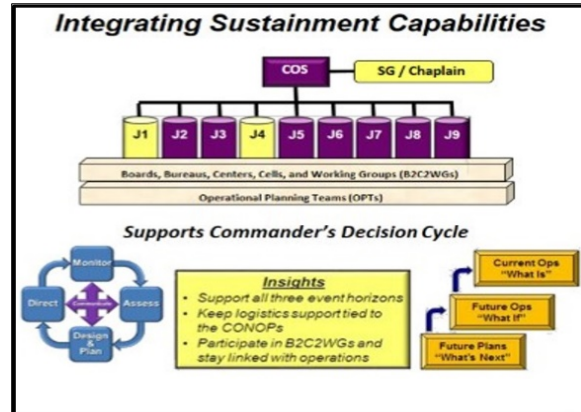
Integrating Sustainment Capabilities

COS

SG / Chaplain

J1 J2 J3 J4 J5 J6 J7 J8 J9

Boards, Bureaus, Centers, Cells, and Working Groups (B2C2WGs)

Operational Planning Teams (OPTs)

Supports Commander's Decision Cycle

Monitor

Direct

Communicate

Assess

Design & Plan

Insights

- Support all three event horizons
- Keep logistics support tied to the CONOPs
- Participate in B2C2WGs and stay linked with operations

Current Ops "What Is"

Future Ops "What If"

Future Plans "What's Next"